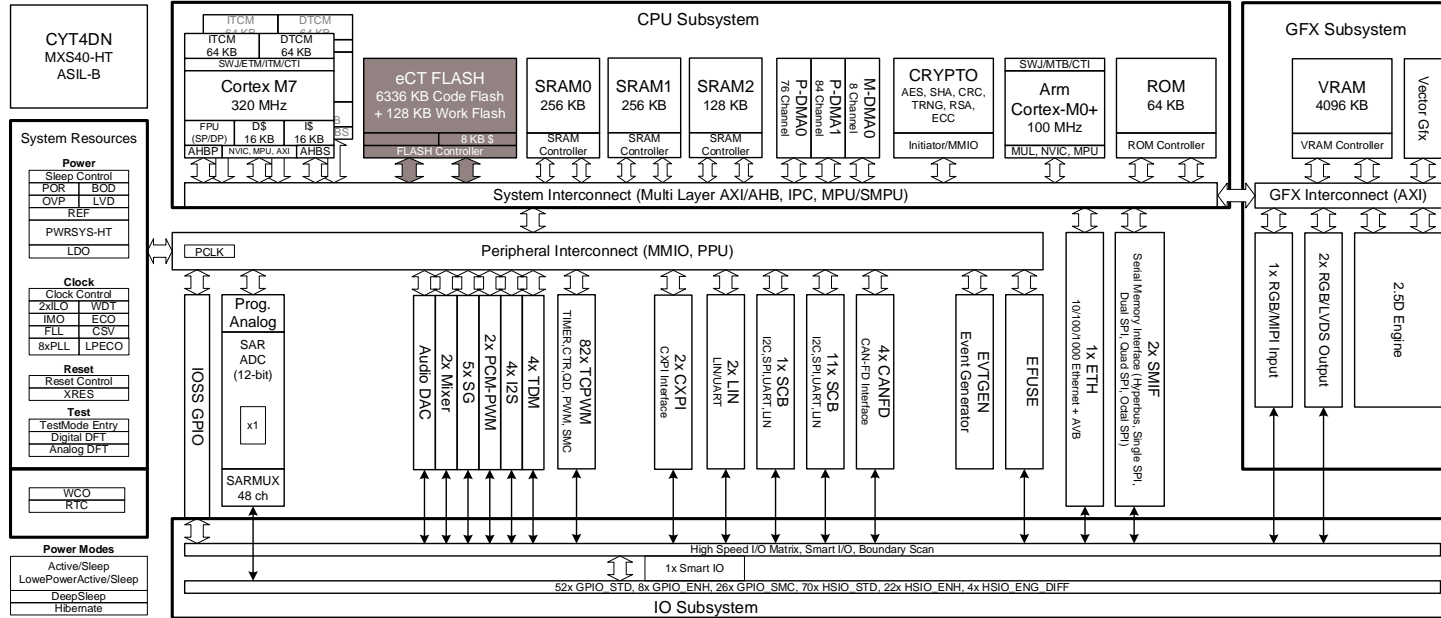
CYT4DN
MXS40-HT
ASIL-B

System Resources

Power
Sleep Control
POR BOD
OVP LVD
REF
PWRSYS-HT
LDO

Clock
Clock Control
2xILO WDT
IMO ECO
FLL CSV
8xPLL LPECO

Reset
Reset Control
XRES

Test
TestMode Entry
Digital DFT
Analog DFT

WCO
RTC

Power Modes
Active/Sleep
LowePowerActive/Sleep
DeepSleep
Hibernate

CPU Subsystem

ITCM
DTCM
ITCM 64 KB
DTCM 64 KB
SWJ/ETM/ITM/CTI
Cortex M7
320 MHz
FPU (SP/DP)
D$ 16 KB
I$ 16 KB
AHBP
NVIC, MPU, AXI
AHBS

eCT FLASH
6336 KB Code Flash
+ 128 KB Work Flash
8 KB $
FLASH Controller

SRAM0
256 KB
SRAM Controller

SRAM1
256 KB
SRAM Controller

SRAM2
128 KB
SRAM Controller

P-DMA0
76 Channel
P-DMA1
84 Channel
M-DMA0
8 Channel

CRYPTO
AES, SHA, CRC, TRNG, RSA, ECC
Initiator/MMIO

SWJ/MTB/CTI
Arm Cortex-M0+
100 MHz
MUL, NVIC, MPU

ROM
64 KB
ROM Controller

System Interconnect (Multi Layer AXI/AHB, IPC, MPU/SMPU)

GFX Subsystem
VRAM
4096 KB
VRAM Controller
Vector Gfx
GFX Interconnect (AXI)

PCLK
Peripheral Interconnect (MMIO, PPU)

IOSS GPIO

Prog. Analog
SAR ADC
(12-bit)
x1
SARMUX
48 ch

Audio DAC
2x Mixer
5x SG
2x PCM-PWM
4x I2S
4x TDM
82x TCPWM
TIMER,CTR,QD, PWM, SMC
2x CXPI
CXPI Interface
2x LIN
LIN/UART
1x SCB
I2C,SPI,UART,LIN
11x SCB
I2C,SPI,UART,LIN
4x CANFD
CAN-FD Interface
EVTGEN
Event Generator
EFUSE
1x ETH
10/100/1000 Ethernet + AVB
2x SMIF
Serial Memory Interface (Hyperbus, Single SPI, Dual SPI, Quad SPI, Octal SPI)

1x RGB/MIPI Input
2x RGB/LVDS Output
2.5D Engine

High Speed I/O Matrix, Smart I/O, Boundary Scan
1x Smart IO
52x GPIO_STD, 8x GPIO_ENH, 26x GPIO_SMC, 70x HSIO_STD, 22x HSIO_ENH, 4x HSIO_ENG_DIFF
IO Subsystem